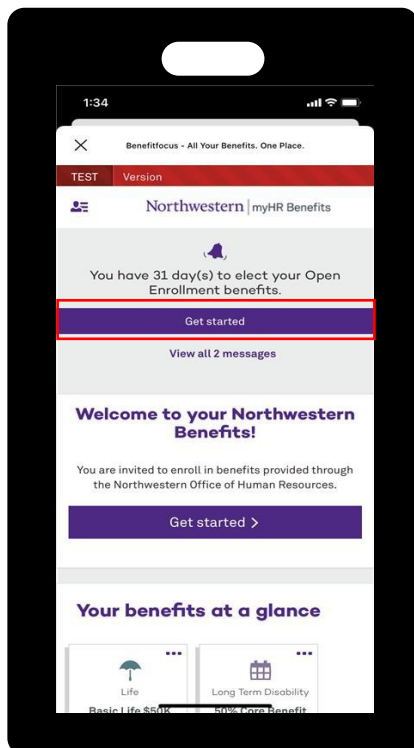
1:34

Benefitfocus - All Your Benefits. One Place.

TEST Version

Northwestern | myHR Benefits

You have 31 day(s) to elect your Open Enrollment benefits.

Get started

View all 2 messages

Welcome to your Northwestern Benefits!

You are invited to enroll in benefits provided through the Northwestern Office of Human Resources.

Get started >

Your benefits at a glance

Life
Basic Life $50K

Long Term Disability
50% Core Benefit